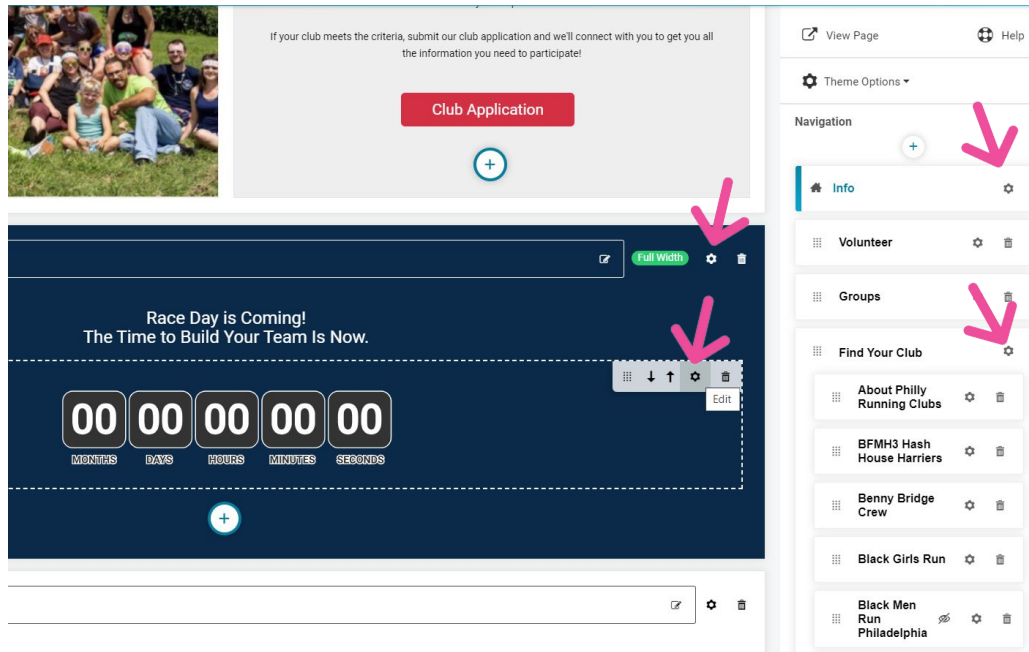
If your club meets the criteria, submit our club application and we'll connect with you to get you all the information you need to participate!

Club Application

Full Width

Race Day is Coming!
The Time to Build Your Team Is Now.

Edit

00 MONTHS 00 DAYS 00 HOURS 00 MINUTES 00 SECONDS

View Page

Help

Theme Options

Navigation

Info

Volunteer

Groups

Find Your Club

About Philly Running Clubs

BFMH3 Hash House Harriers

Benny Bridge Crew

Black Girls Run

Black Men Run Philadelphia